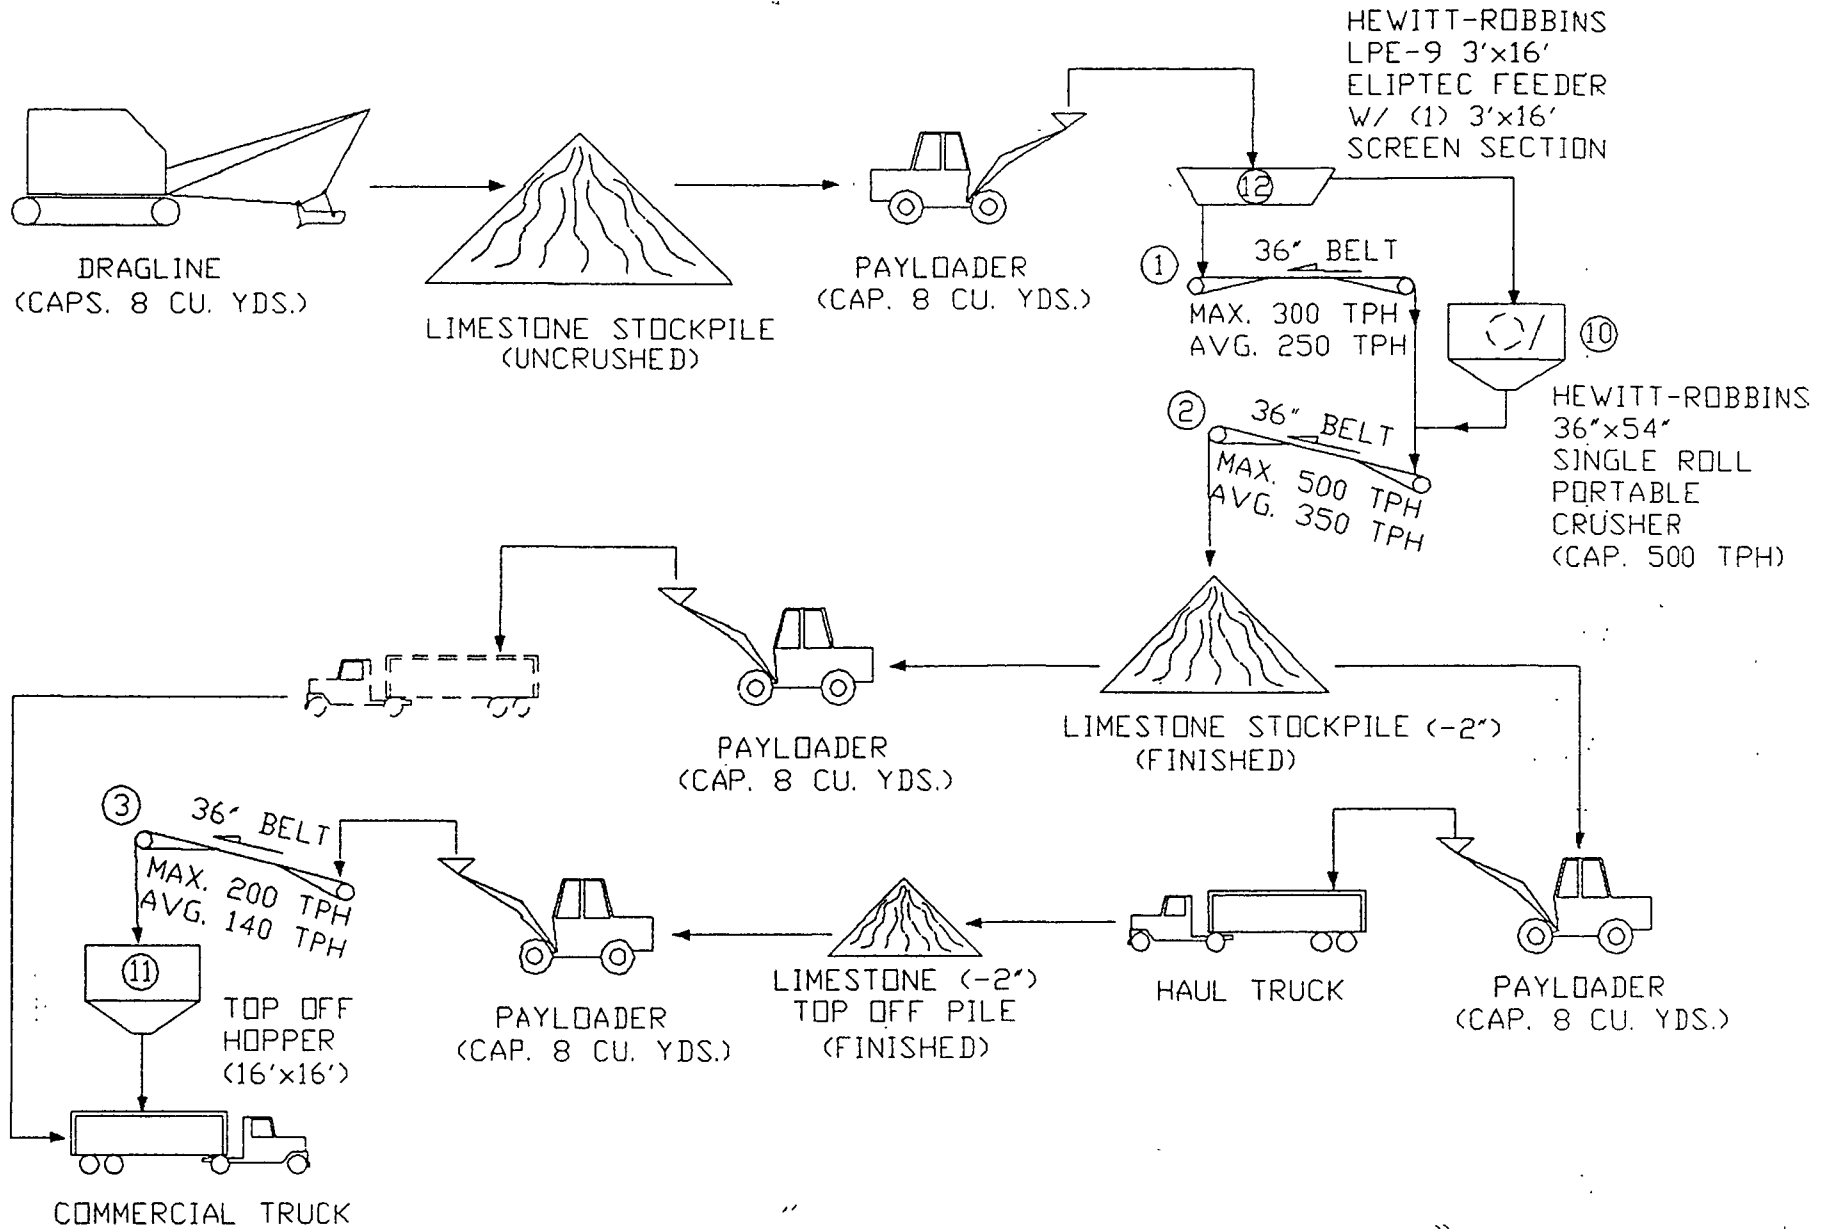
HEWITT-ROBBINS
LPE-9 3'x16'
ELIPTEC FEEDER
W/ (1) 3'x16'
SCREEN SECTION

DRAGLINE
(CAPS. 8 CU. YDS.)

LIMESTONE STOCKPILE
(UNCRUSHED)

PAYLOADER
(CAP. 8 CU. YDS.)

12

1
36" BELT
MAX. 300 TPH
AVG. 250 TPH

10

HEWITT-ROBBINS
36"x54"
SINGLE ROLL
PORTABLE
CRUSHER
(CAP. 500 TPH)

2
36" BELT
MAX. 500 TPH
AVG. 350 TPH

LIMESTONE STOCKPILE (-2")
(FINISHED)

PAYLOADER
(CAP. 8 CU. YDS.)

3
36' BELT
MAX. 200 TPH
AVG. 140 TPH

11

TOP OFF
HOPPER
(16'x16')

PAYLOADER
(CAP. 8 CU. YDS.)

LIMESTONE (-2")
TOP OFF PILE
(FINISHED)

HAUL TRUCK

PAYLOADER
(CAP. 8 CU. YDS.)

COMMERCIAL TRUCK